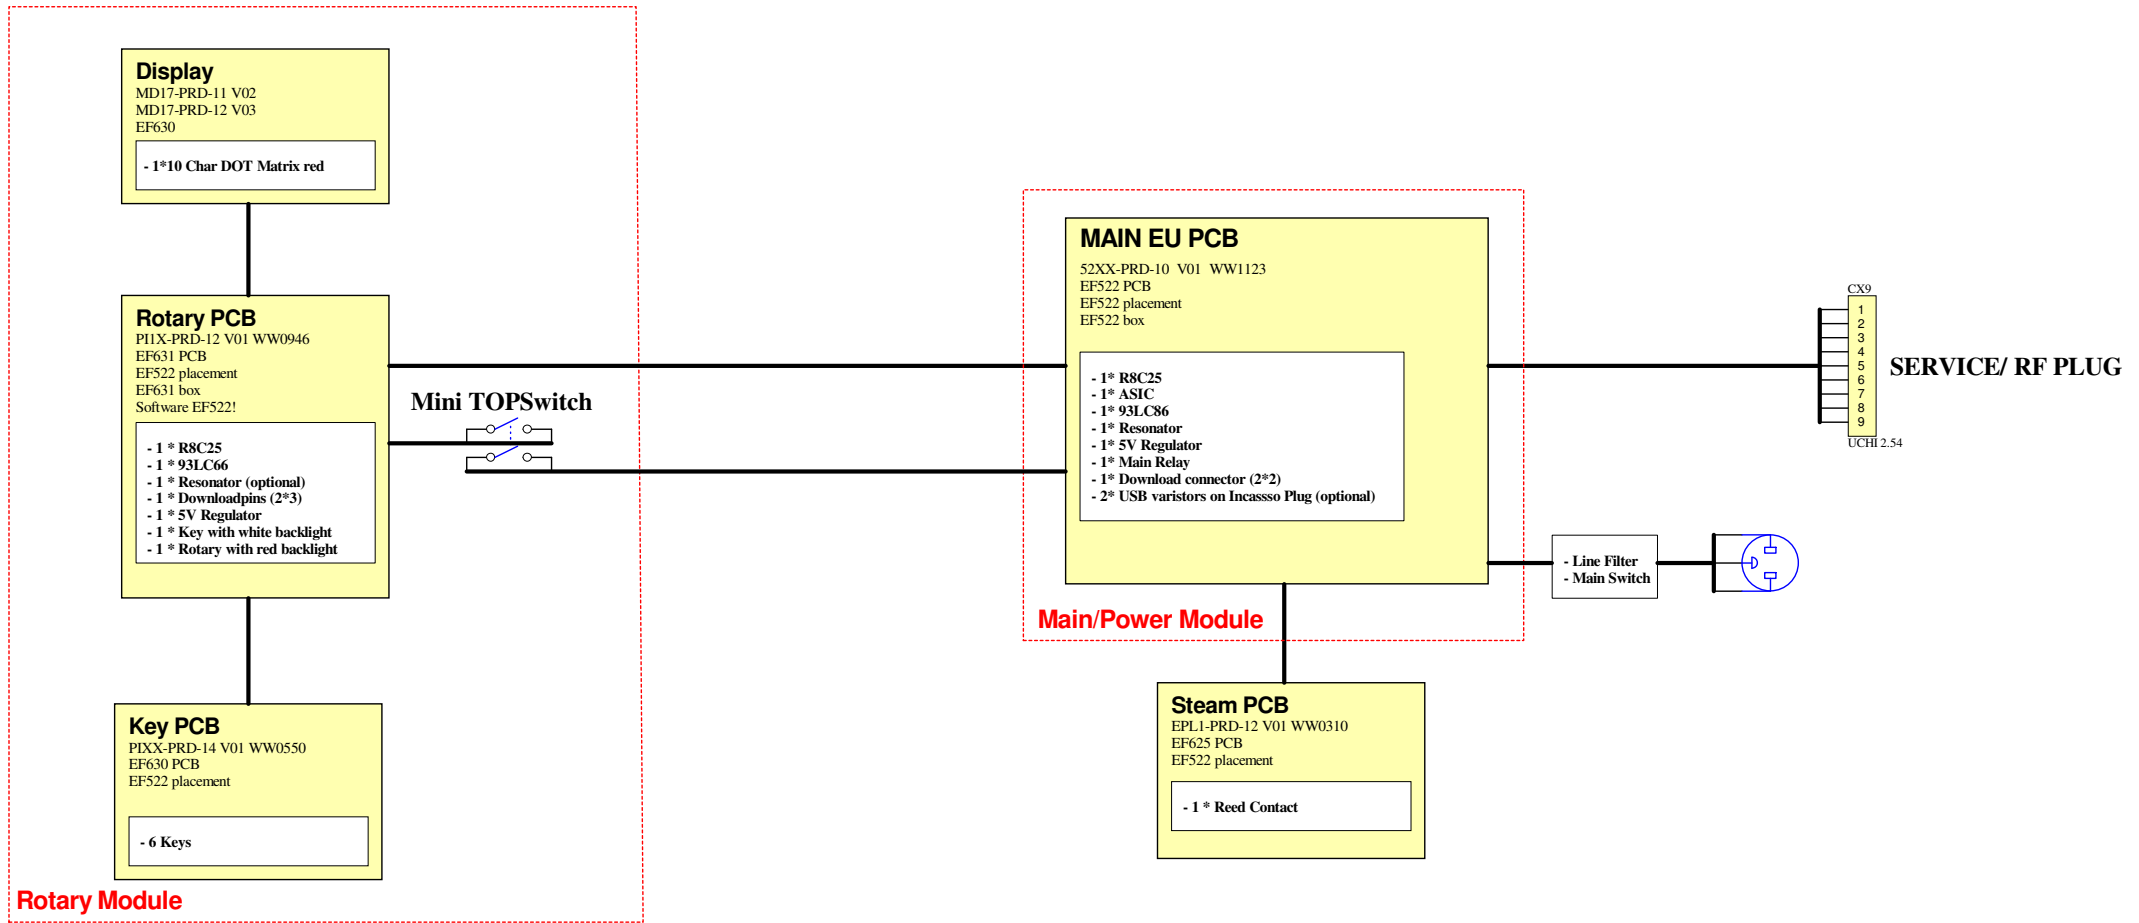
Display
MD17-PRD-11 V02
MD17-PRD-12 V03
EF630

- 1*10 Char DOT Matrix red

Rotary PCB
PI1X-PRD-12 V01 WW0946
EF631 PCB
EF522 placement
EF631 box
Software EF522!

- 1 * R8C25
- 1 * 93LC66
- 1 * Resonator (optional)
- 1 * Downloadpins (2*3)
- 1 * 5V Regulator
- 1 * Key with white backlight
- 1 * Rotary with red backlight

Key PCB
PIXX-PRD-14 V01 WW0550
EF630 PCB
EF522 placement

- 6 Keys

Rotary Module

Mini TOPSwitch

MAIN EU PCB
52XX-PRD-10 V01 WW1123
EF522 PCB
EF522 placement
EF522 box

- 1* R8C25
- 1* ASIC
- 1* 93LC86
- 1* Resonator
- 1* 5V Regulator
- 1* Main Relay
- 1* Download connector (2*2)
- 2* USB varistors on Incassso Plug (optional)

Main/Power Module

CX9
1
2
3
4
5
6
7
8
9
UCHI 2.54

SERVICE/ RF PLUG

- Line Filter
- Main Switch

Steam PCB
EPL1-PRD-12 V01 WW0310
EF625 PCB
EF522 placement

- 1 * Reed Contact